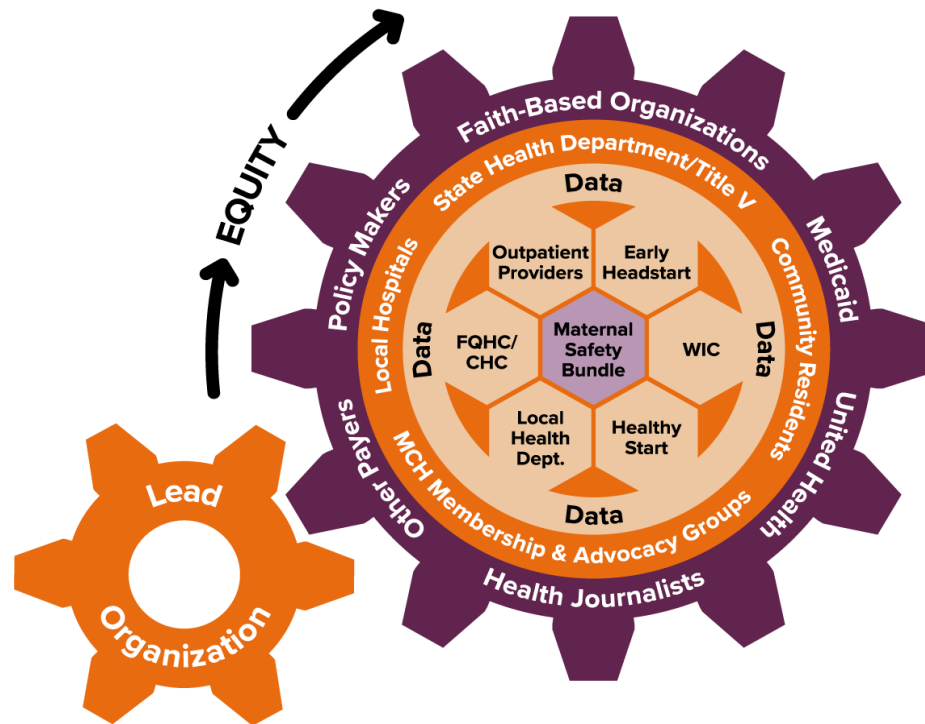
EQUITY

Faith-Based Organizations
Medicaid
United Health
Health Journalists
Other Payers
Policy Makers

State Health Department/Title V
Community Residents
MCH Membership & Advocacy Groups
Local Hospitals

Data
Data
Data
Data

Outpatient Providers
Early Headstart
FQHC/ CHC
Maternal Safety Bundle
WIC
Local Health Dept.
Healthy Start

Lead
Organization